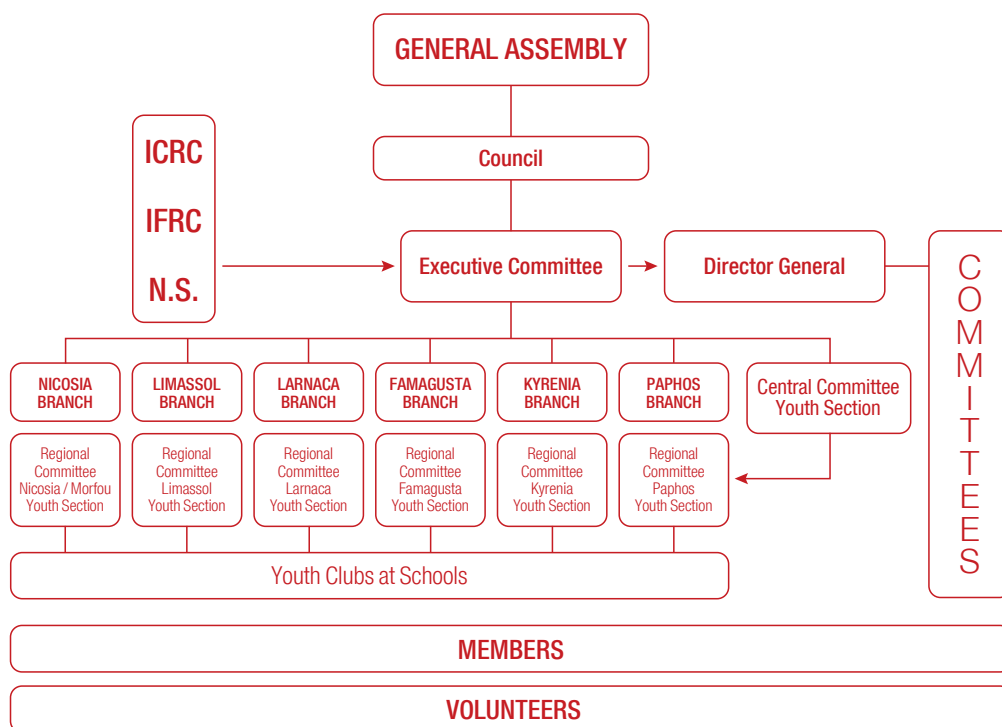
GENERAL ASSEMBLY

Council

ICRC
IFRC
N.S.

Executive Committee

Director General

COMMITTEES

NICOSIA BRANCH

LIMASSOL BRANCH

LARNACA BRANCH

FAMAGUSTA BRANCH

KYRENIA BRANCH

PAPHOS BRANCH

Central Committee Youth Section

Regional Committee Nicosia / Morfou Youth Section

Regional Committee Limassol Youth Section

Regional Committee Larnaca Youth Section

Regional Committee Famagusta Youth Section

Regional Committee Kyrenia Youth Section

Regional Committee Paphos Youth Section

Youth Clubs at Schools

MEMBERS

VOLUNTEERS